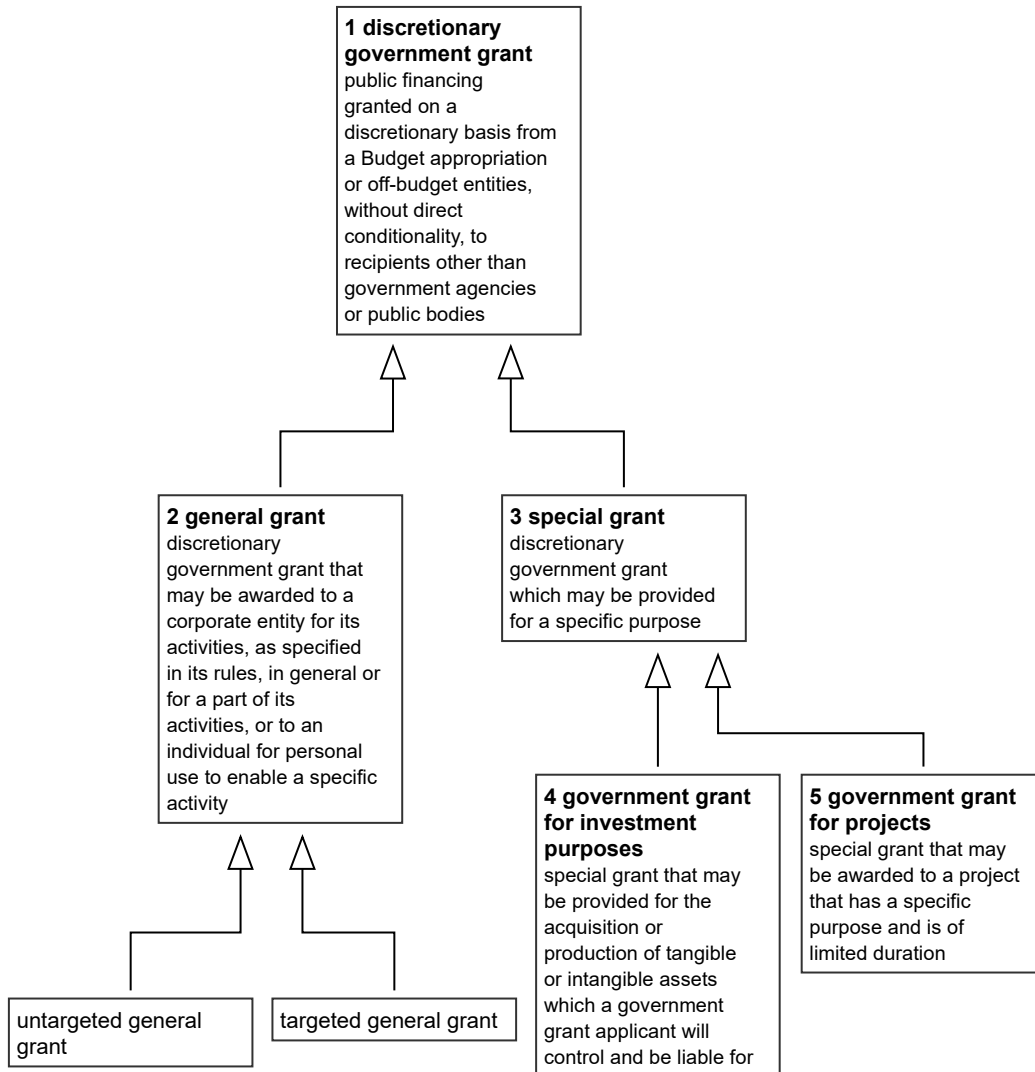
**1 discretionary government grant**
public financing granted on a discretionary basis from a Budget appropriation or off-budget entities, without direct conditionality, to recipients other than government agencies or public bodies

**2 general grant**
discretionary government grant that may be awarded to a corporate entity for its activities, as specified in its rules, in general or for a part of its activities, or to an individual for personal use to enable a specific activity

**3 special grant**
discretionary government grant which may be provided for a specific purpose

**4 government grant for investment purposes**
special grant that may be provided for the acquisition or production of tangible or intangible assets which a government grant applicant will control and be liable for

**5 government grant for projects**
special grant that may be awarded to a project that has a specific purpose and is of limited duration

untargeted general grant

targeted general grant